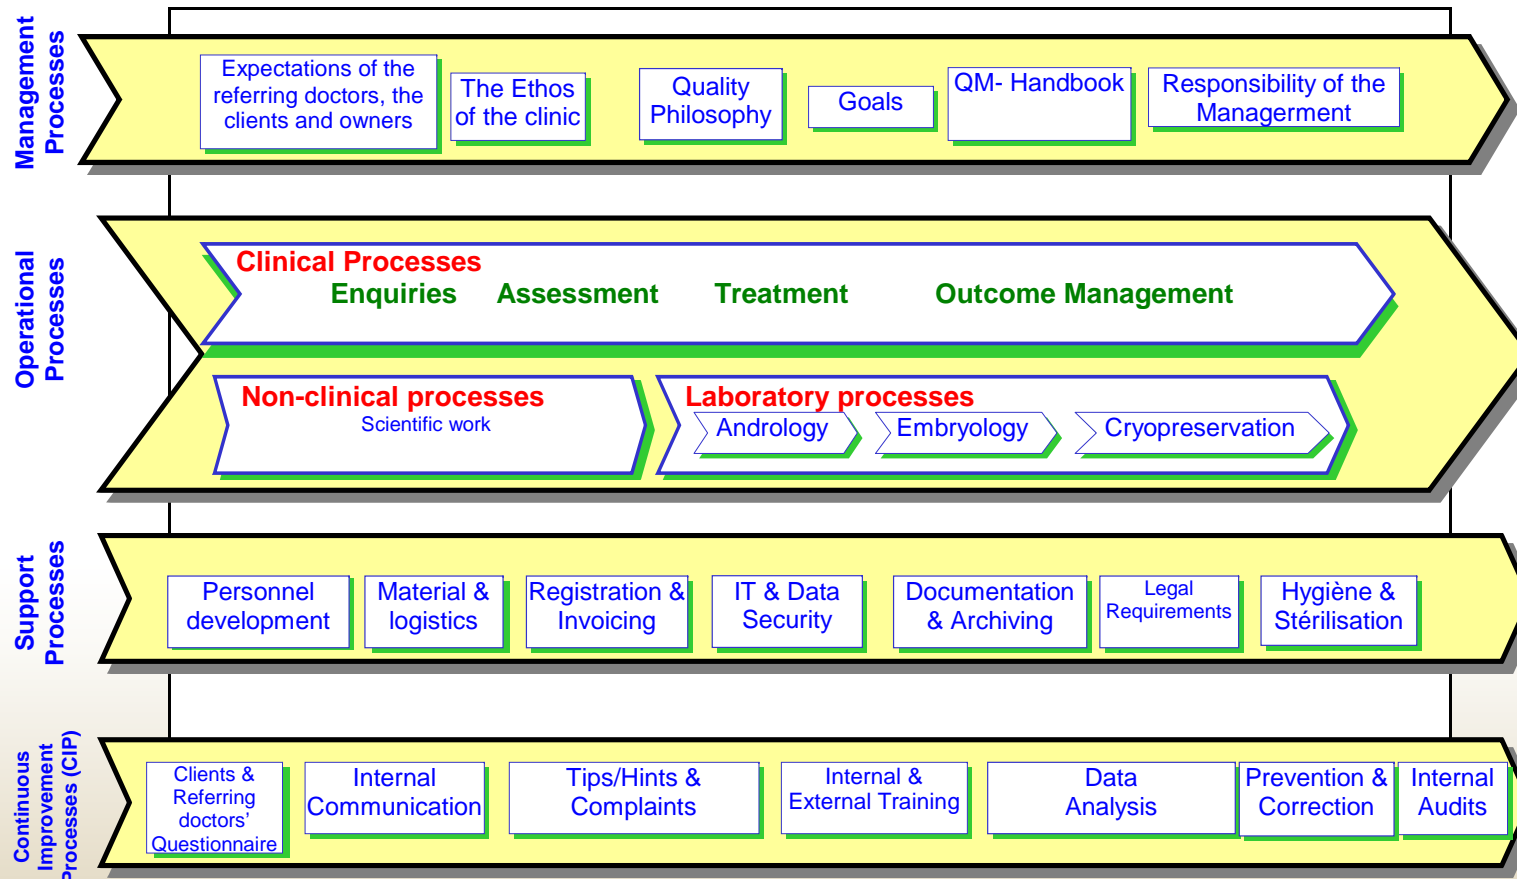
Management Processes

Expectations of the referring doctors, the clients and owners

The Ethos of the clinic

Quality Philosophy

Goals

QM- Handbook

Responsibility of the Managerment

Operational Processes

Clinical Processes

Enquiries

Assessment

Treatment

Outcome Management

Non-clinical processes

Scientific work

Laboratory processes

Andrology

Embryology

Cryopreservation

Support Processes

Personnel development

Material & logistics

Registration & Invoicing

IT & Data Security

Documentation & Archiving

Legal Requirements

Hygiène & Stérilisation

Continuous Improvement Processes (CIP)

Clients & Referring doctors' Questionnaire

Internal Communication

Tips/Hints & Complaints

Internal & External Training

Data Analysis

Prevention & Correction

Internal Audits